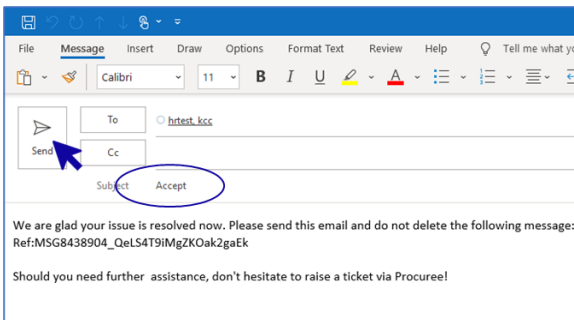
File Message Insert Draw Options Format Text Review Help Tell me what yo

Calibri 11 B I U A

Send

To hrtest, kcc

Cc

Subject Accept

We are glad your issue is resolved now. Please send this email and do not delete the following message:
Ref:MSG8438904_QeLS4T9iMgZKOak2gaEk

Should you need further assistance, don't hesitate to raise a ticket via Procuree!